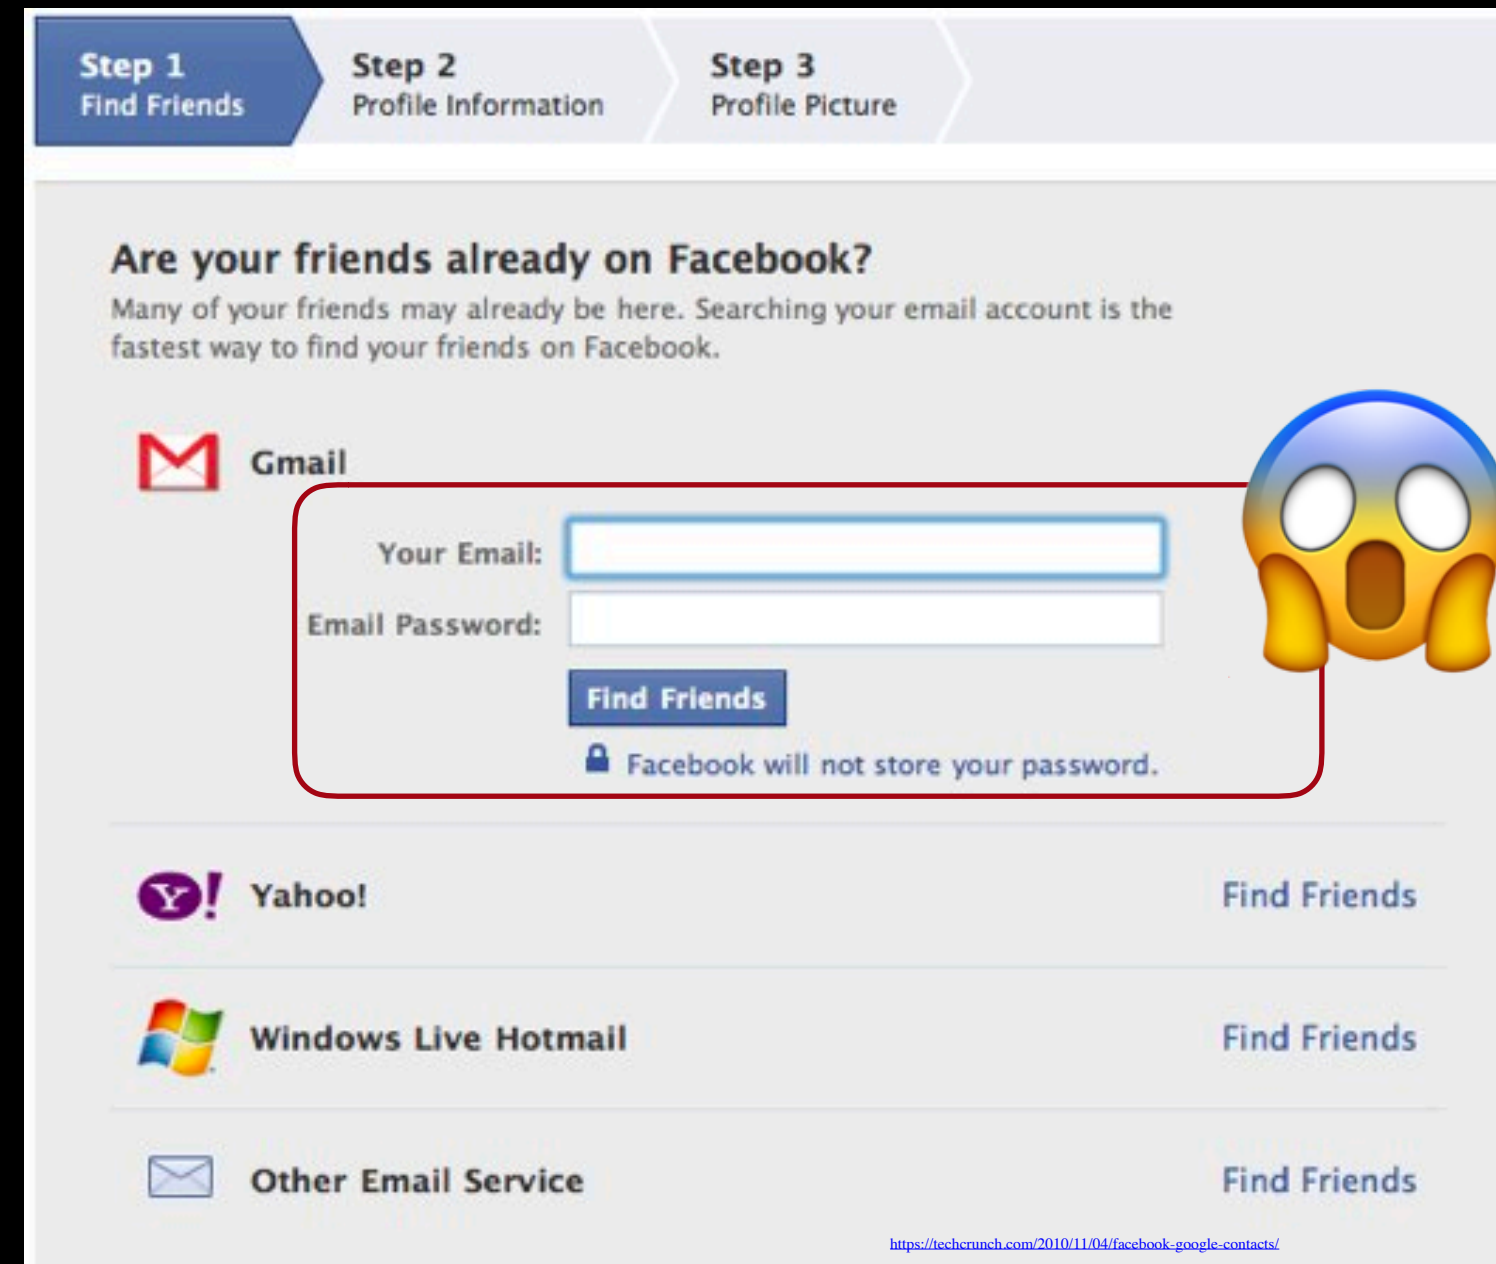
Step 1
Find Friends

Step 2
Profile Information

Step 3
Profile Picture

Are your friends already on Facebook?

Many of your friends may already be here. Searching your email account is the fastest way to find your friends on Facebook.

Gmail

Your Email:

Email Password:

Find Friends

Facebook will not store your password.

Yahoo! Find Friends

Windows Live Hotmail Find Friends

Other Email Service Find Friends

https://techcrunch.com/2010/11/04/facebook-google-contacts/